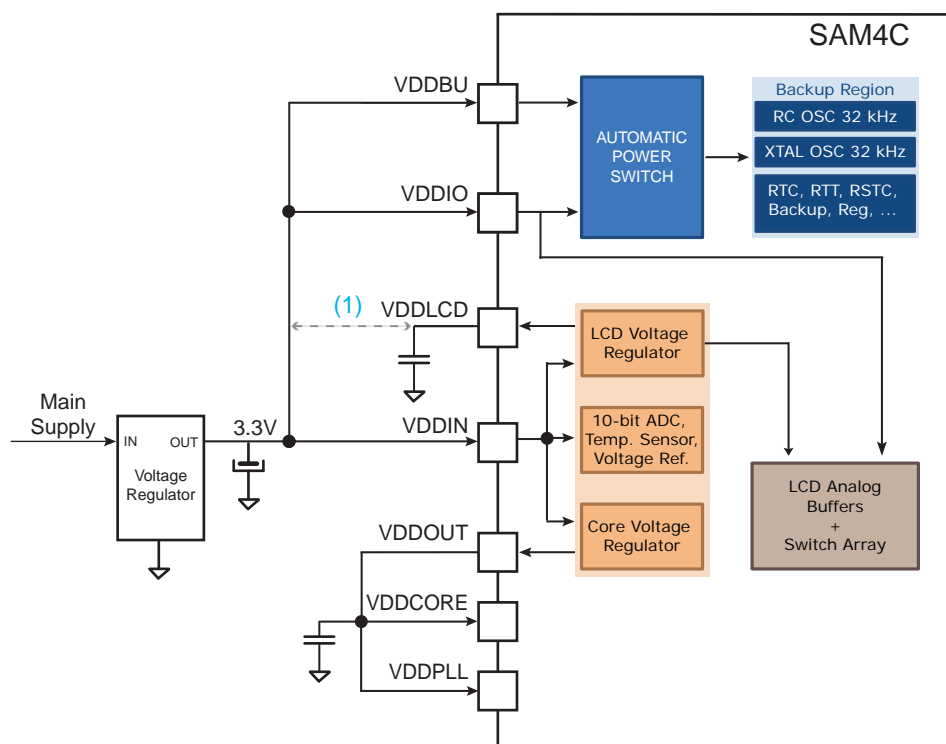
SAM4C

VDDBU

AUTOMATIC POWER SWITCH

Backup Region

RC OSC 32 kHz

XTAL OSC 32 kHz

RTC, RTT, RSTC, Backup, Reg, ...

VDDIO

(1)

VDDLCD

LCD Voltage Regulator

Main Supply

IN

OUT

Voltage Regulator

3.3V

VDDIN

10-bit ADC, Temp. Sensor, Voltage Ref.

LCD Analog Buffers + Switch Array

VDDOUT

Core Voltage Regulator

VDDCORE

VDDPLL